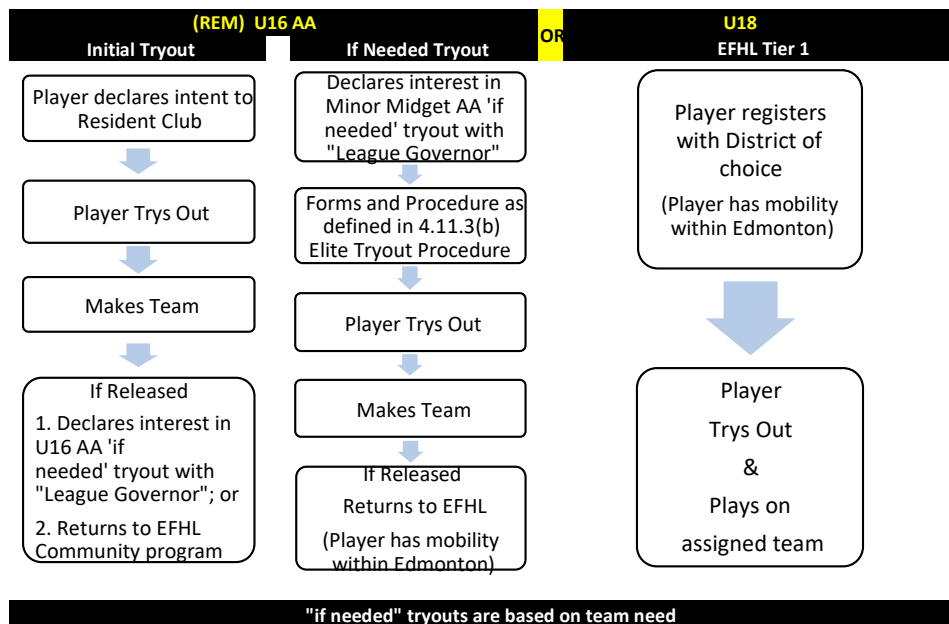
(REM) U16 AA

Initial Tryout

If Needed Tryout

OR

U18

EFHL Tier 1

Player declares intent to Resident Club

Player Trys Out

Makes Team

If Released

1. Declares interest in U16 AA 'if needed' tryout with "League Governor"; or

2. Returns to EFHL Community program

Declares interest in Minor Midget AA 'if needed' tryout with "League Governor"

Forms and Procedure as defined in 4.11.3(b) Elite Tryout Procedure

Player Trys Out

Makes Team

If Released

Returns to EFHL

(Player has mobility within Edmonton)

Player registers with District of choice

(Player has mobility within Edmonton)

Player

Trys Out

&

Plays on assigned team

"if needed" tryouts are based on team need